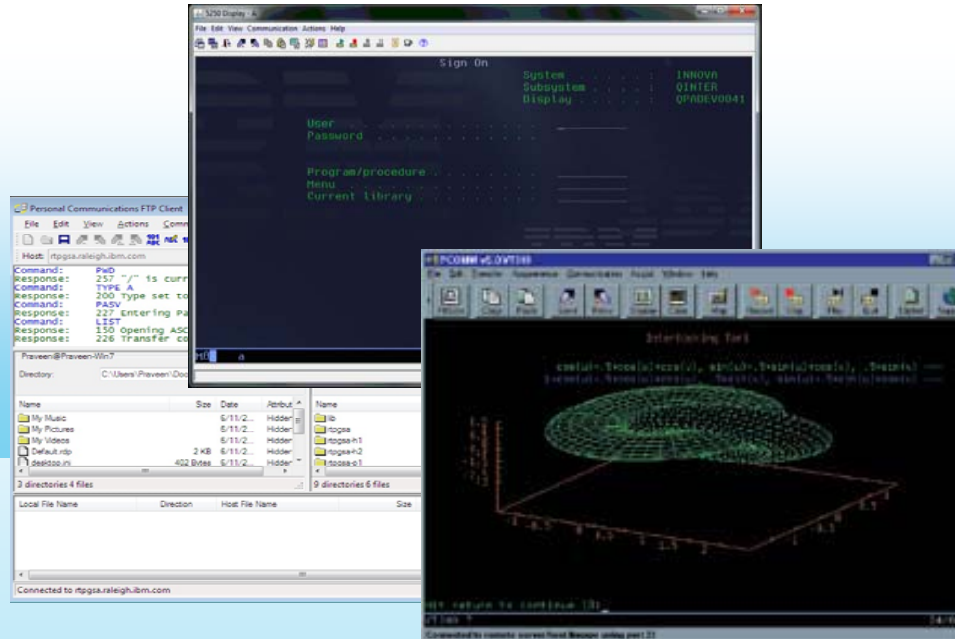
5250 Display A
File Edit View Communication Actions Help

Sign On
System . . . . . : INNOVA
Subsystem . . . . : QINTER
Display . . . . . : QPADEV0041

User . . . . . . . . . . . . . .
Password . . . . . . . . . . . .

Program/procedure . . . . . . . .
Menu . . . . . . . . . . . . . .
Current library . . . . . . . . .

MB a

Personal Communications FTP Client
File Edit View Actions Comm
Host: rtpgsa.raleigh.ibm.com
Command: PWD
Response: 257 "/" is curr
Command: TYPE A
Response: 200 Type set to
Command: PASV
Response: 227 Entering Pa
Command: LIST
Response: 150 Opening ASC
Response: 226 Transfer co
Praveen@Praveen-Win7
Directory: C:\Users\Praveen\Doc

| Name | Size | Date | Attribut |
|---|---|---|---|
| My Music | | 6/11/2... | Hidden |
| My Pictures | | 6/11/2... | Hidden |
| My Videos | | 6/11/2... | Hidden |
| Default.rdp | 2 KB | 6/11/2... | Hidden |
| desktop.ini | 402 Bytes | 6/11/2... | Hidden |

3 directories 4 files

| Name |
|---|
| lib |
| rtpgsa |
| rtpgsa-h1 |
| rtpgsa-h2 |
| rtpgsa-p1 |

9 directories 6 files

| Local File Name | Direction | Host File Name | Size |
|---|---|---|---|

Connected to rtpgsa.raleigh.ibm.com

PCOMM v5.0VT340
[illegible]
Interlocking Tori
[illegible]
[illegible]
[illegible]
Connected to remote server/host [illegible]